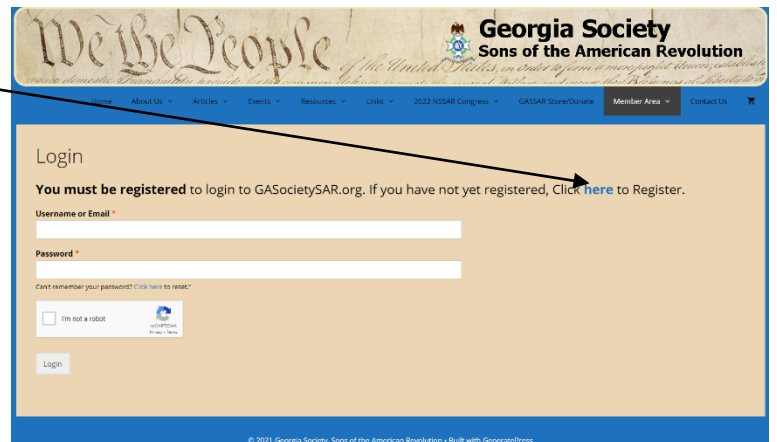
We the People of the United States, in Order to form a more perfect Union, establish Justice, insure domestic Tranquility, provide for the common defence, promote the general Welfare, and secure the Blessings of Liberty to

Georgia Society
Sons of the American Revolution

Home About Us Articles Events Resources Links 2022 NSSAR Congress GASSAR Store/Donate Member Area Contact Us

Login

**You must be registered** to login to GASocietySAR.org. If you have not yet registered, Click **here** to Register.

Username or Email *

Password *

Can't remember your password? Click here to reset.*

I'm not a robot
reCAPTCHA
Privacy - Terms

Login

© 2021 Georgia Society, Sons of the American Revolution • Built with GeneratePress